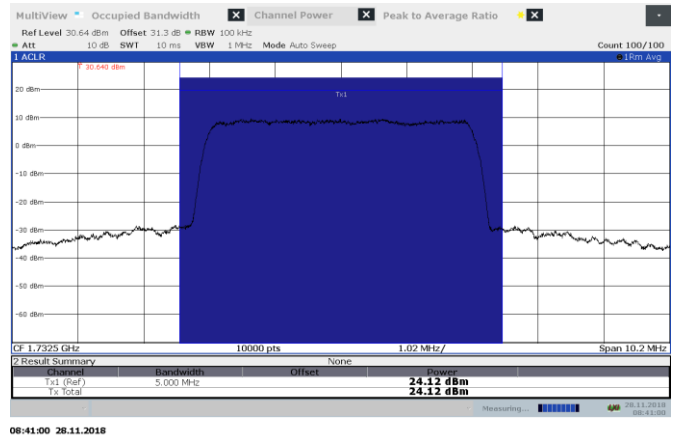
MultiView Occupied Bandwidth Channel Power Peak to Average Ratio

Ref Level 30.64 dBm Offset 31.3 dB RBW 100 kHz
Att 10 dB SWT 10 ms VBW 1 MHz Mode Auto Sweep Count 100/100

1 ACLR 1Rm Avg

30.640 dBm

20 dBm
10 dBm
0 dBm
-10 dBm
-20 dBm
-30 dBm
-40 dBm
-50 dBm
-60 dBm

Tx1

CF 1.7325 GHz 10000 pts 1.02 MHz/ Span 10.2 MHz

2 Result Summary None

| Channel | Bandwidth | Offset | Power |
|---|---|---|---|
| Tx1 (Ref) | 5.000 MHz | | 24.12 dBm |
| Tx Total | | | 24.12 dBm |

Measuring... 28.11.2018 08:41:00

08:41:00 28.11.2018